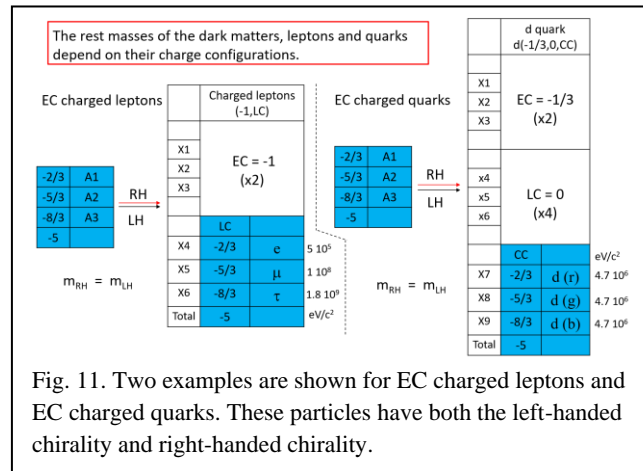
The rest masses of the dark matters, leptons and quarks depend on their charge configurations.

EC charged leptons

| -2/3 | A1 |
|---|---|
| -5/3 | A2 |
| -8/3 | A3 |
| -5 | |

RH
LH

$m_{RH} = m_{LH}$

| | Charged leptons (-1,LC) | | |
|---|---|---|---|
| X1 | EC = -1 (x2) | | |
| X2 | | | |
| X3 | | | |
| | LC | | |
| X4 | -2/3 | e | 5 $10^5$ |
| X5 | -5/3 | μ | 1 $10^8$ |
| X6 | -8/3 | τ | 1.8 $10^9$ |
| Total | -5 | | eV/c$^2$ |

EC charged quarks

| -2/3 | A1 |
|---|---|
| -5/3 | A2 |
| -8/3 | A3 |
| -5 | |

RH
LH

$m_{RH} = m_{LH}$

| | d quark d(-1/3,0,CC) | | |
|---|---|---|---|
| X1 | EC = -1/3 (x2) | | |
| X2 | | | |
| X3 | | | |
| x4 | LC = 0 (x4) | | |
| x5 | | | |
| x6 | | | |
| | CC | | eV/c$^2$ |
| X7 | -2/3 | d (r) | 4.7 $10^6$ |
| X8 | -5/3 | d (g) | 4.7 $10^6$ |
| X9 | -8/3 | d (b) | 4.7 $10^6$ |
| Total | -5 | | |

Fig. 11. Two examples are shown for EC charged leptons and EC charged quarks. These particles have both the left-handed chirality and right-handed chirality.